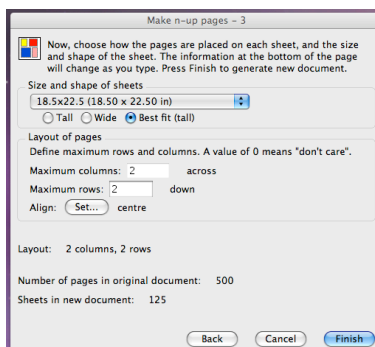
Make n-up pages - 3

Now, choose how the pages are placed on each sheet, and the size and shape of the sheet. The information at the bottom of the page will change as you type. Press Finish to generate new document.

Size and shape of sheets

18.5x22.5 (18.50 x 22.50 in)

Tall Wide Best fit (tall)

Layout of pages

Define maximum rows and columns. A value of 0 means "don't care".

Maximum columns: 2 across

Maximum rows: 2 down

Align: Set... centre

Layout: 2 columns, 2 rows

Number of pages in original document: 500

Sheets in new document: 125

Back Cancel Finish